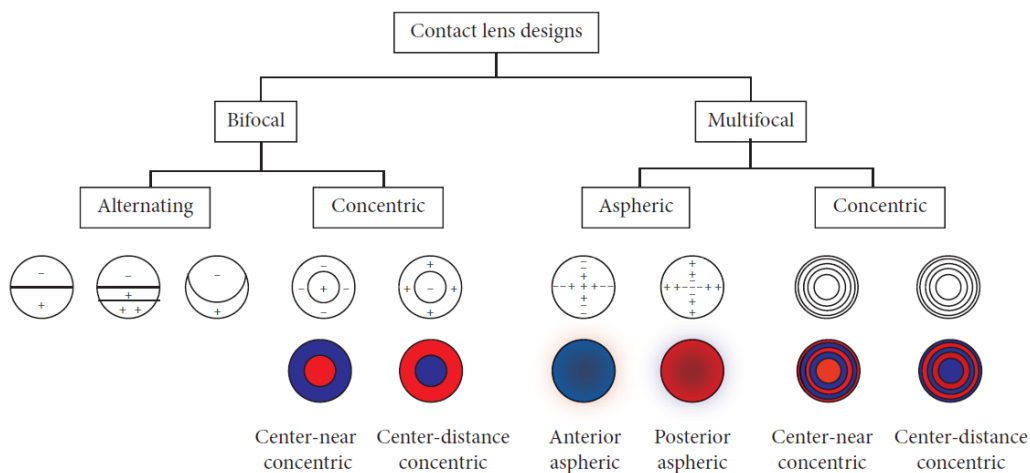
Contact lens designs

Bifocal

Multifocal

Alternating

Concentric

Aspheric

Concentric

−
+

−
+
+ +

−
+

−
− +
−

+
+ − +
+

−
+
−− + + + −−
+
−

+
+
+ + − − + +
+
+

Center-near concentric

Center-distance concentric

Anterior aspheric

Posterior aspheric

Center-near concentric

Center-distance concentric